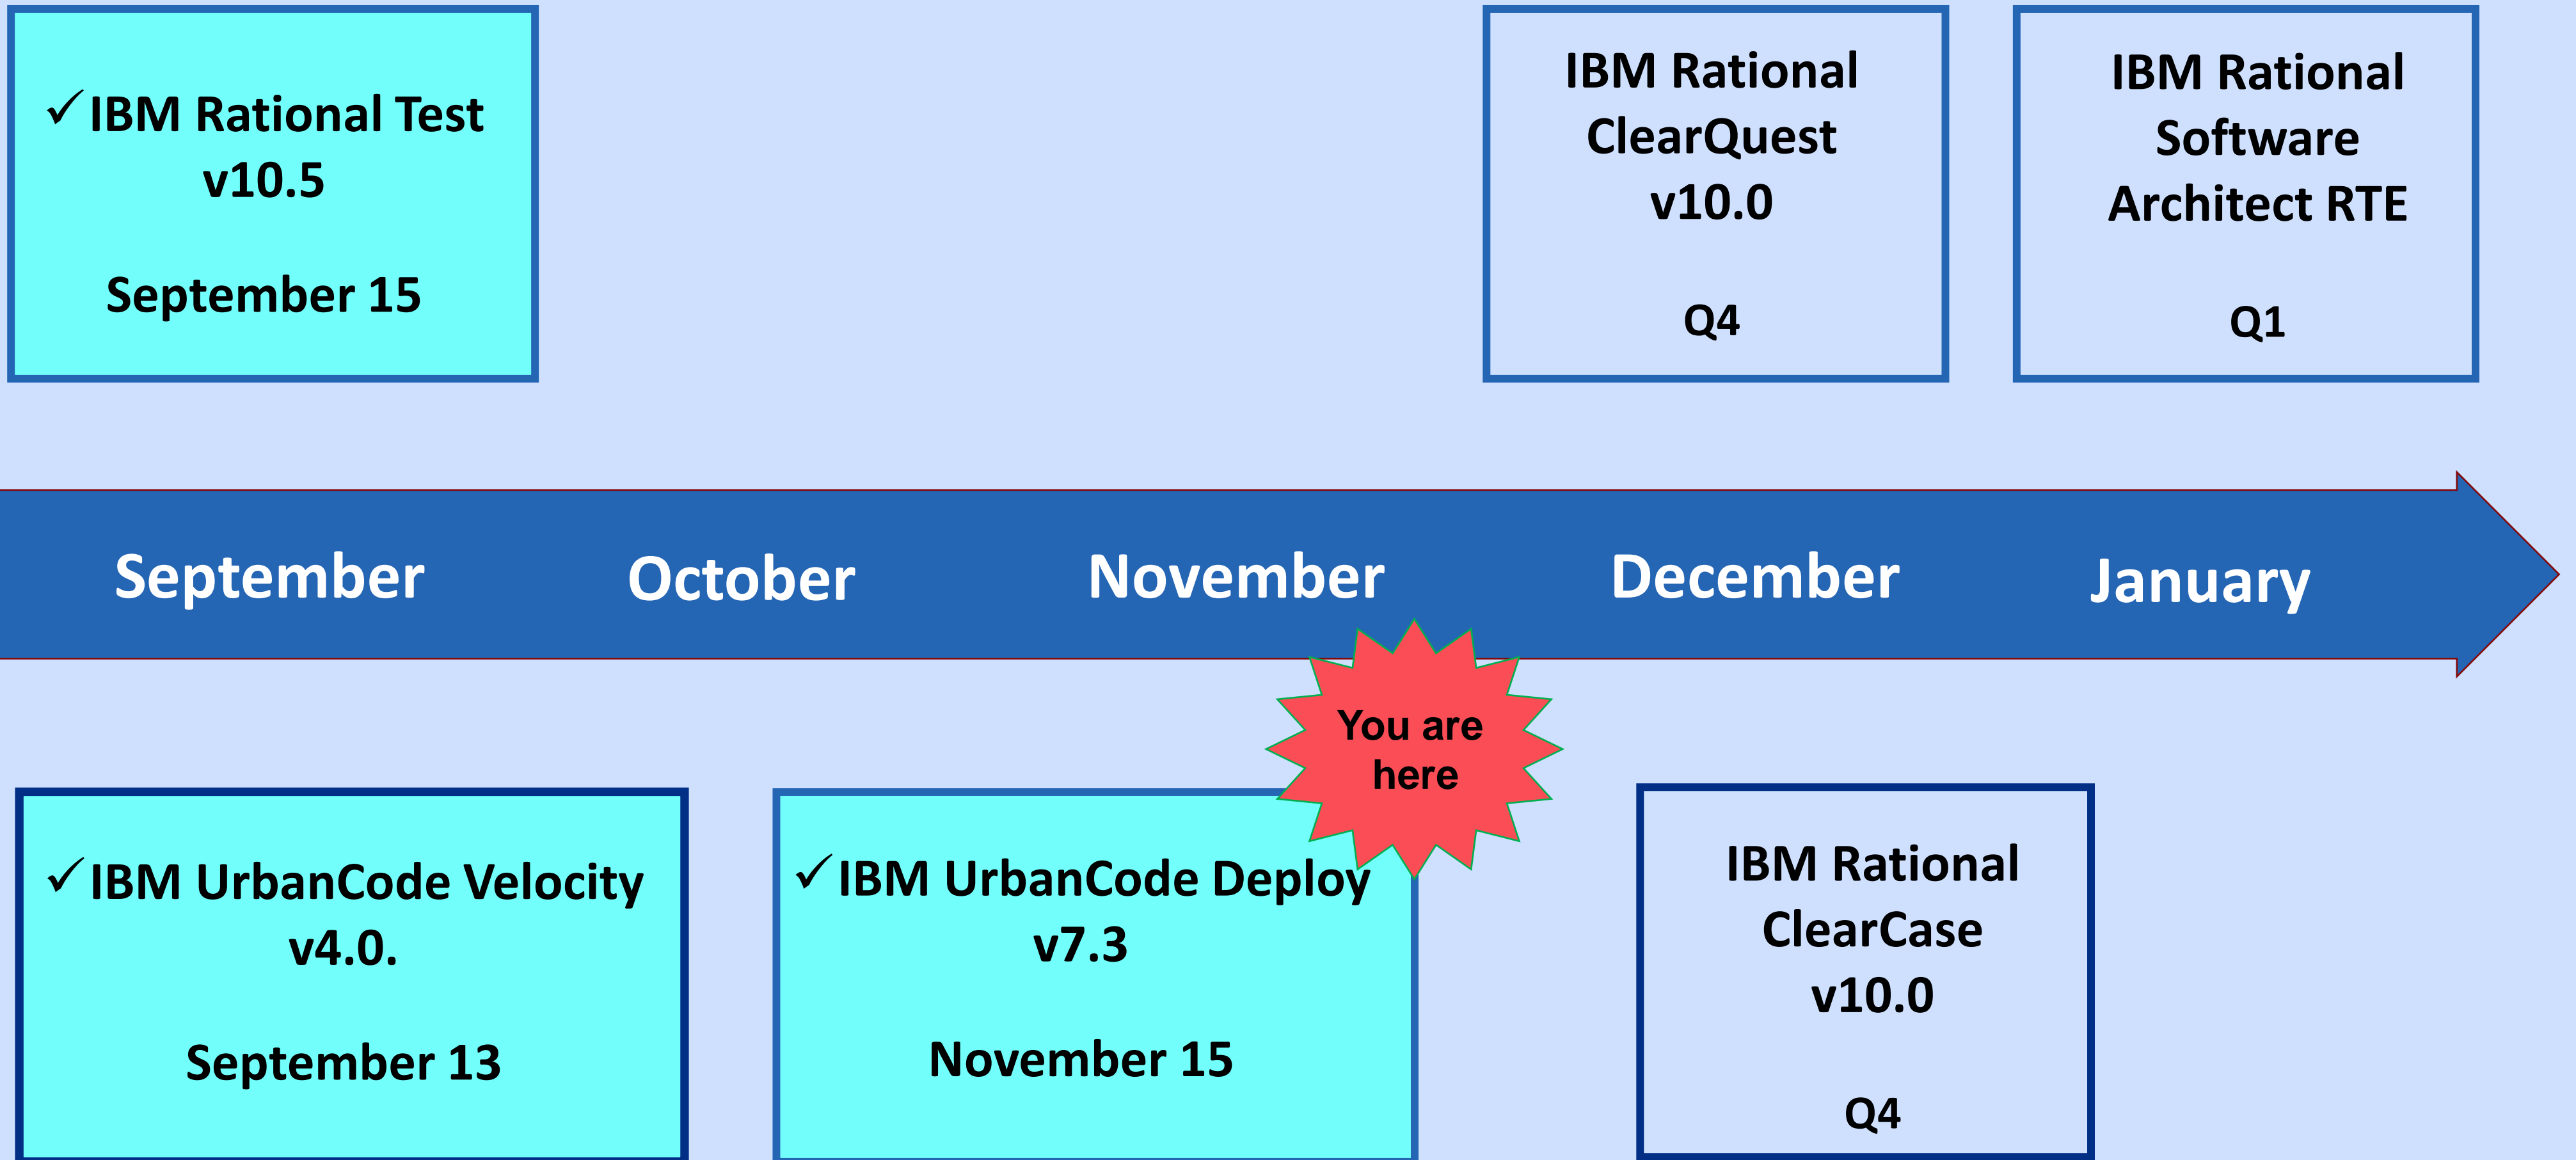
✓IBM Rational Test v10.5

September 15

IBM Rational ClearQuest v10.0

Q4

IBM Rational Software Architect RTE

Q1

September October November December January

You are here

✓IBM UrbanCode Velocity v4.0.

September 13

✓IBM UrbanCode Deploy v7.3

November 15

IBM Rational ClearCase v10.0

Q4